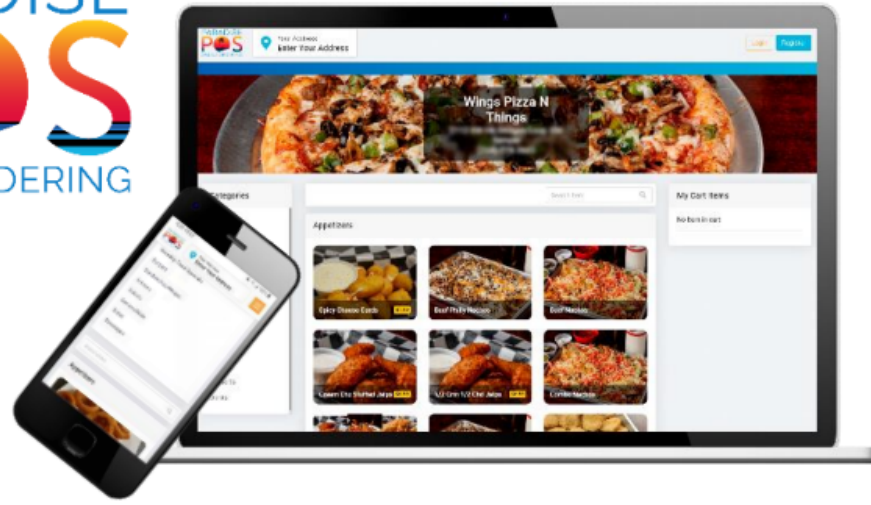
DISE
OS
DERING

POS
Your Address
Enter Your Address
Login
Register

Wings Pizza N Things

Categories
Search Item
My Cart Items
No item in cart

Appetizers
Spicy Cheese Curds
Beef Philly Nachos
Beef Nachos
Cajun Chz Stuffed Jalps
1/2 Grin 1/2 Chz Jalps
Combo Nachos

POS
Appetizers